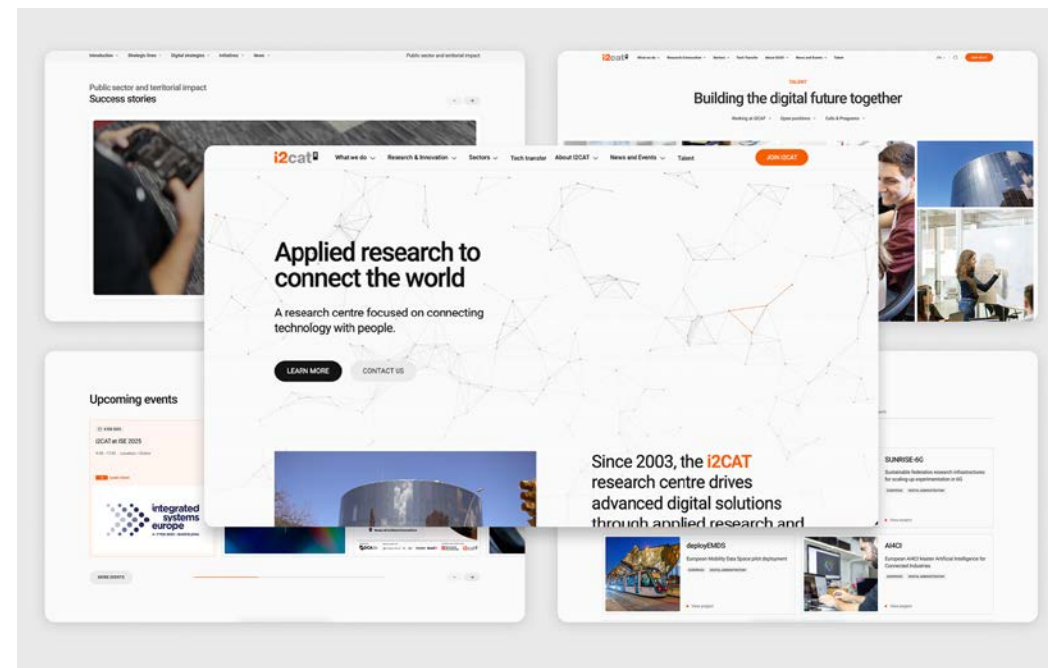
Introduction Strategic lines Digital strategies Initiatives News Public sector and territorial impact

Public sector and territorial impact
Success stories

i2cat What we do Research & Innovation Sectors Tech transfer About i2CAT News and Events Talent JOIN i2CAT

TALENT
Building the digital future together

Working at i2CAT Open positions Calls & Programs

i2cat What we do Research & Innovation Sectors Tech transfer About i2CAT News and Events Talent JOIN i2CAT

Applied research to connect the world

A research centre focused on connecting technology with people.

LEARN MORE CONTACT US

Upcoming events

i2CAT at ISE 2025

integrated systems europe

MORE EVENTS

Since 2003, the i2CAT research centre drives advanced digital solutions through applied research and

SUNRISE-6G
Sustainable federation research infrastructures for scaling-up experimentation in 6G

View project

deployEMDS
European Mobility Data Space pilot deployment

View project

AI4CI
European AI4CI master Artificial Intelligence for Connected Industries

View project